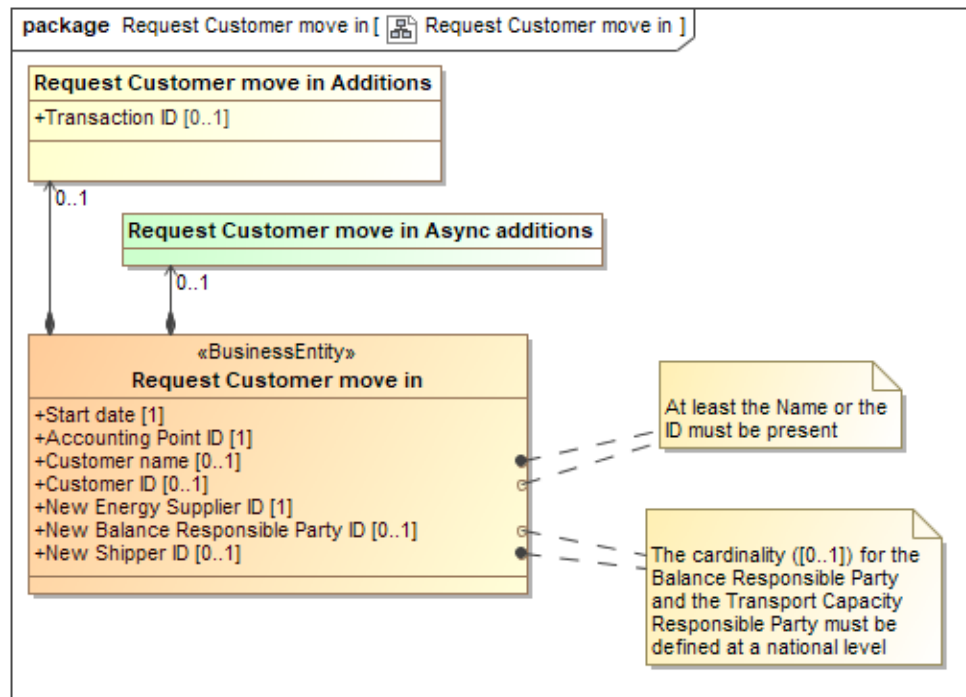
package Request Customer move in [ Request Customer move in ]

Request Customer move in Additions
+Transaction ID [0..1]

0..1

Request Customer move in Async additions

0..1

«BusinessEntity»
Request Customer move in
+Start date [1]
+Accounting Point ID [1]
+Customer name [0..1]
+Customer ID [0..1]
+New Energy Supplier ID [1]
+New Balance Responsible Party ID [0..1]
+New Shipper ID [0..1]

At least the Name or the ID must be present

The cardinality ([0..1]) for the Balance Responsible Party and the Transport Capacity Responsible Party must be defined at a national level